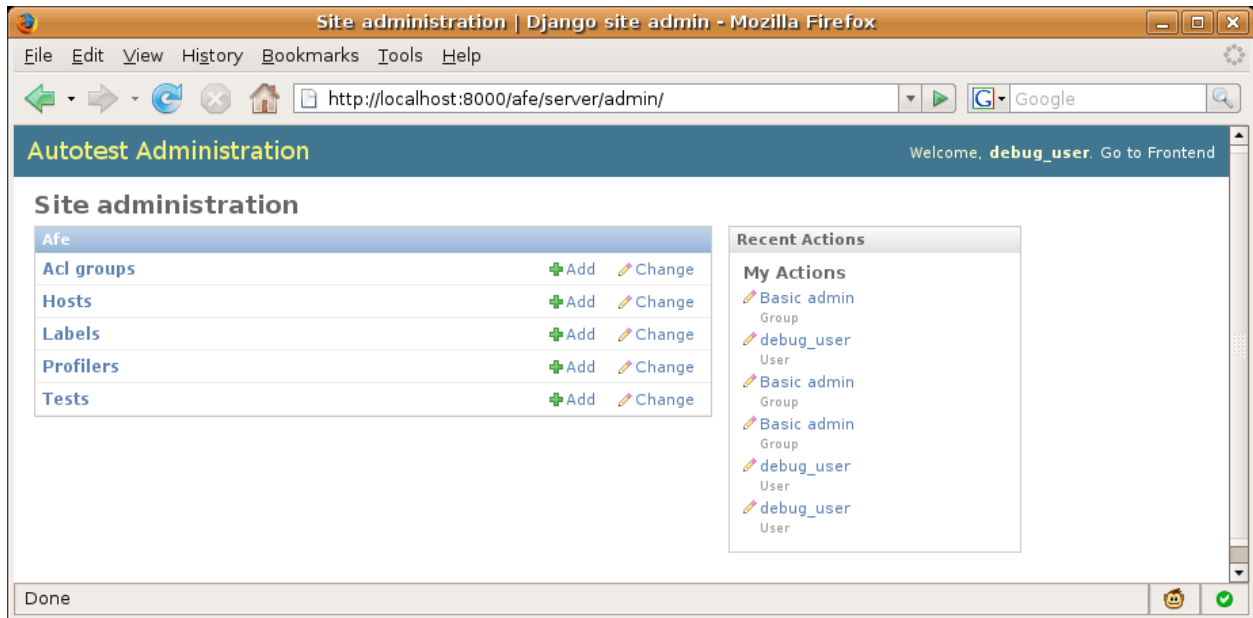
Site administration | Django site admin - Mozilla Firefox

File Edit View History Bookmarks Tools Help

http://localhost:8000/afe/server/admin/

Google

Autotest Administration

Welcome, **debug_user**. Go to Frontend

Site administration

| Afe | | |
|---|---|---|
| Acl groups | Add | Change |
| Hosts | Add | Change |
| Labels | Add | Change |
| Profilers | Add | Change |
| Tests | Add | Change |

Recent Actions

My Actions

Basic admin
Group

debug_user
User

Basic admin
Group

Basic admin
Group

debug_user
User

debug_user
User

Done